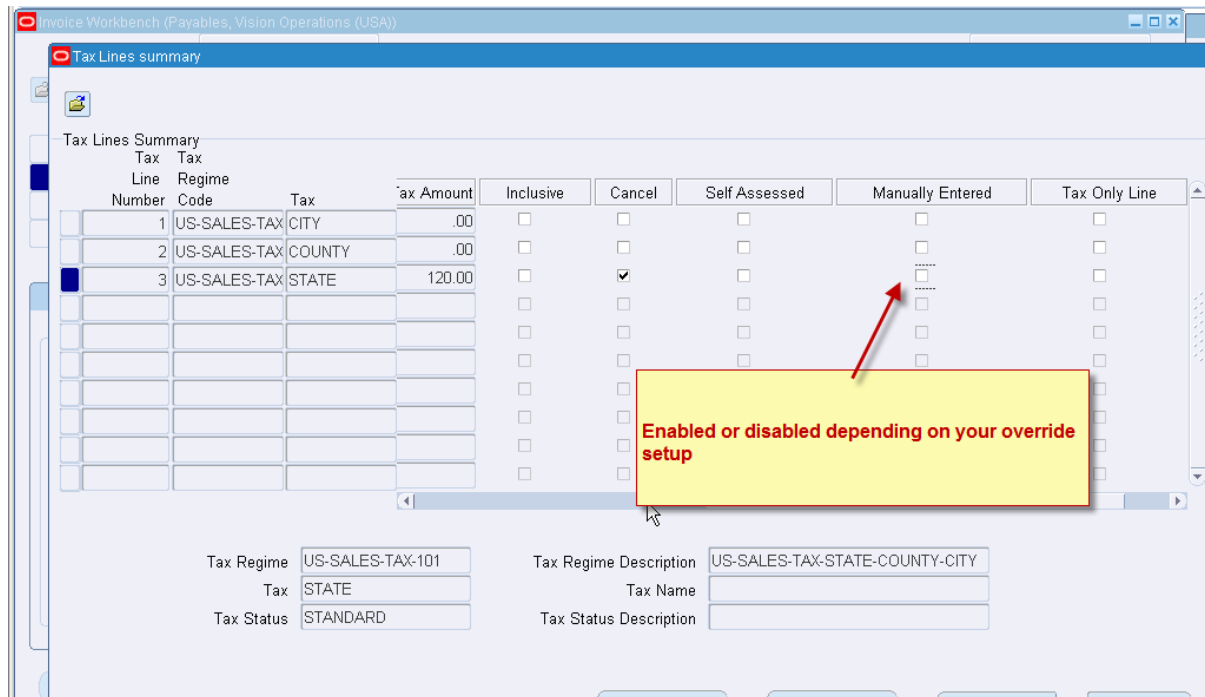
Invoice Workbench (Payables, Vision Operations (USA))

Tax Lines summary

Tax Lines Summary

| Tax Line Number | Tax Regime Code | Tax | Tax Amount | Inclusive | Cancel | Self Assessed | Manually Entered | Tax Only Line |
|---|---|---|---|---|---|---|---|---|
| 1 | US-SALES-TAX | CITY | .00 | ☐ | ☐ | ☐ | ☐ | ☐ |
| 2 | US-SALES-TAX | COUNTY | .00 | ☐ | ☐ | ☐ | ☐ | ☐ |
| 3 | US-SALES-TAX | STATE | 120.00 | ☐ | ☑ | ☐ | ☐ | ☐ |

Enabled or disabled depending on your override setup

Tax Regime US-SALES-TAX-101
Tax STATE
Tax Status STANDARD

Tax Regime Description US-SALES-TAX-STATE-COUNTY-CITY
Tax Name
Tax Status Description